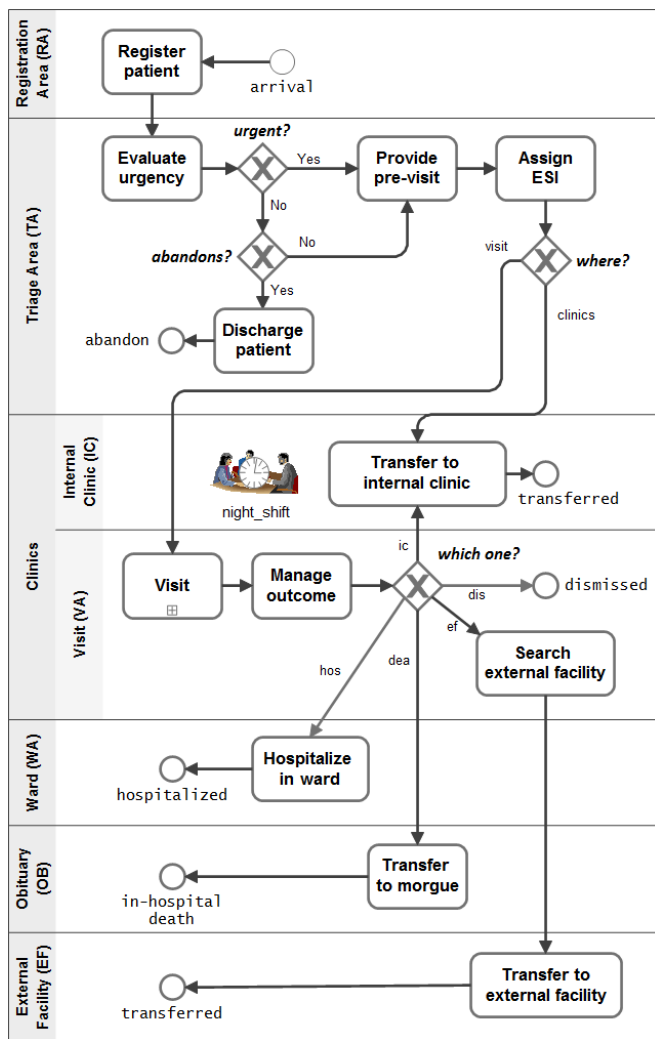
Registration Area (RA)

Register patient

arrival

Triage Area (TA)

Evaluate urgency

urgent?

Yes

Provide pre-visit

Assign ESI

No

No

abandons?

visit

where?

Yes

clinics

abandon

Discharge patient

Clinics

Internal Clinic (IC)

night_shift

Transfer to internal clinic

transferred

Visit (VA)

ic

which one?

Visit

Manage outcome

dis

dismissed

ef

hos

dea

Search external facility

Ward (WA)

Hospitalize in ward

hospitalized

Obituary (OB)

Transfer to morgue

in-hospital death

External Facility (EF)

Transfer to external facility

transferred